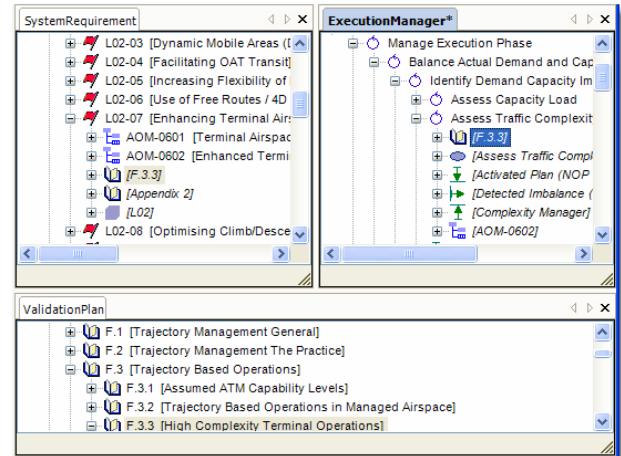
SystemRequirement

L02-03 [Dynamic Mobile Areas (I
L02-04 [Facilitating OAT Transit]
L02-05 [Increasing Flexibility of
L02-06 [Use of Free Routes / 4D
L02-07 [Enhancing Terminal Air
AOM-0601 [Terminal Airspac
AOM-0602 [Enhanced Termi
[F.3.3]
[Appendix 2]
[L02]
L02-08 [Optimising Climb/Desce

ExecutionManager*

Manage Execution Phase
Balance Actual Demand and Cap
Identify Demand Capacity Im
Assess Capacity Load
Assess Traffic Complexit
[F.3.3]
[Assess Traffic Compl
[Activated Plan (NOP
[Detected Imbalance (
[Complexity Manager]
[AOM-0602]

ValidationPlan

F.1 [Trajectory Management General]
F.2 [Trajectory Management The Practice]
F.3 [Trajectory Based Operations]
F.3.1 [Assumed ATM Capability Levels]
F.3.2 [Trajectory Based Operations in Managed Airspace]
F.3.3 [High Complexity Terminal Operations]